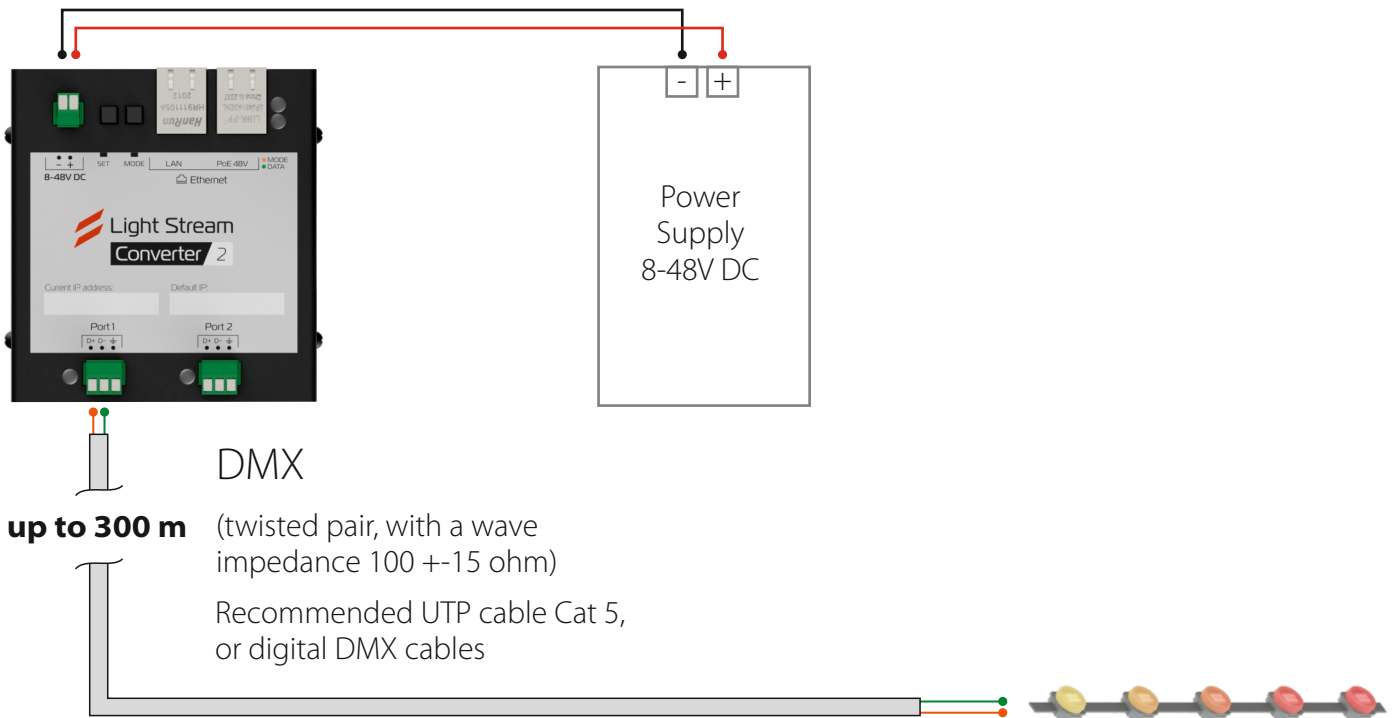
- +
8-48V DC
SET
MODE
LAN
PoE 48V
MODE
DATA
Ethernet
2012
HanRun
Light Stream
Converter 2
Current IP address:
Default IP:
Port 1
D+ D- ⏚
Port 2
D+ D- ⏚

-
+

Power Supply 8-48V DC

DMX

up to 300 m

(twisted pair, with a wave impedance 100 +-15 ohm)

Recommended UTP cable Cat 5, or digital DMX cables